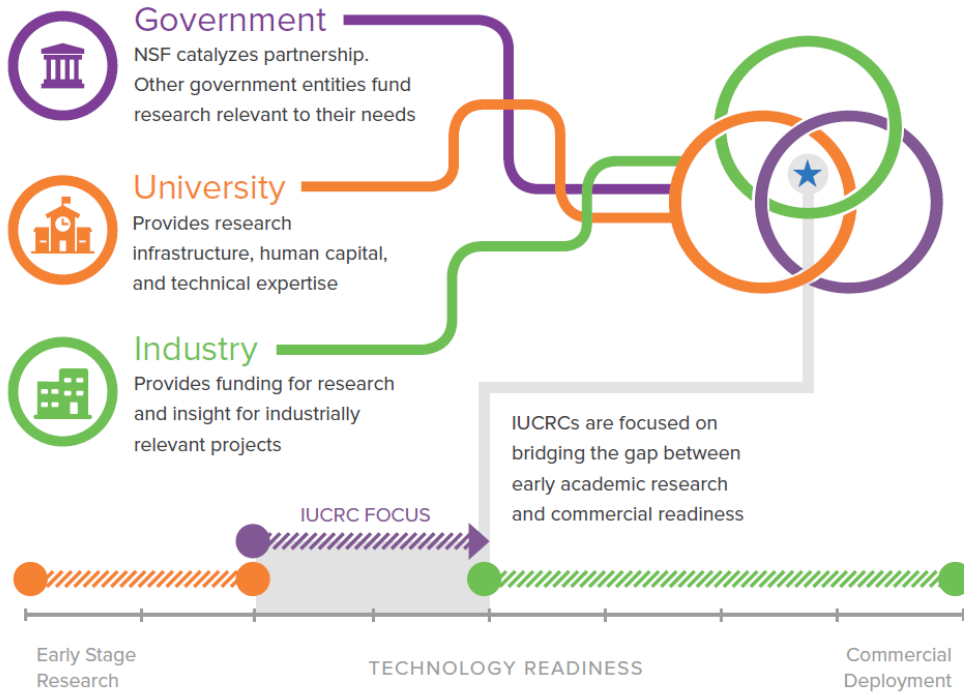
Government
NSF catalyzes partnership. Other government entities fund research relevant to their needs

University
Provides research infrastructure, human capital, and technical expertise

Industry
Provides funding for research and insight for industrially relevant projects

IUCRCs are focused on bridging the gap between early academic research and commercial readiness

IUCRC FOCUS

Early Stage Research

TECHNOLOGY READINESS

Commercial Deployment